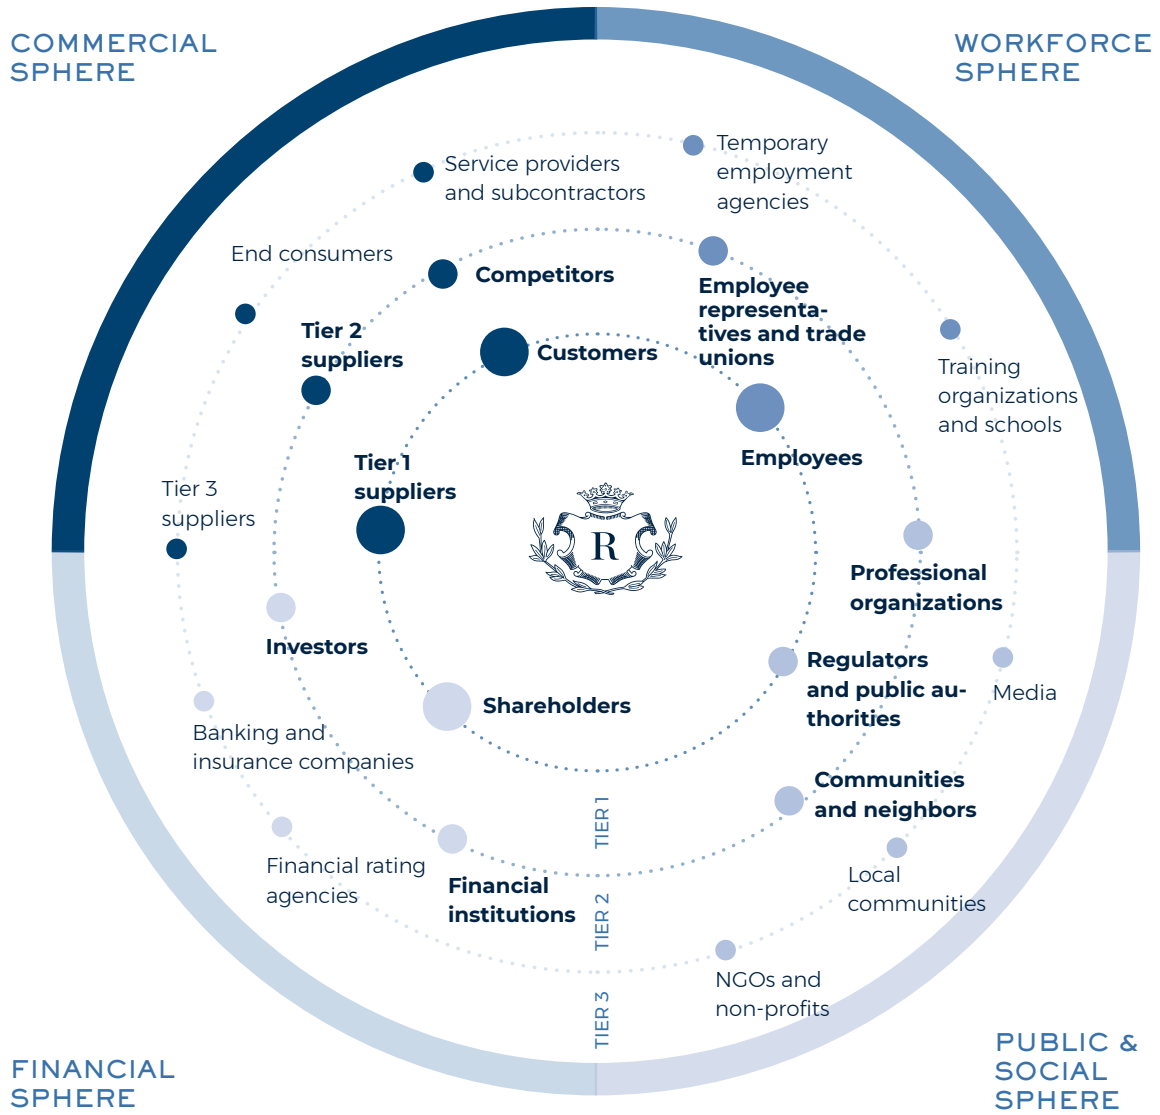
COMMERCIAL SPHERE

WORKFORCE SPHERE

Service providers and subcontractors

Temporary employment agencies

End consumers

Competitors

Employee representatives and trade unions

Tier 2 suppliers

Customers

Training organizations and schools

Tier 1 suppliers

Employees

Tier 3 suppliers

R

Professional organizations

Investors

Regulators and public authorities

Media

Shareholders

Banking and insurance companies

Communities and neighbors

TIER 1

Financial rating agencies

Local communities

Financial institutions

TIER 2

NGOs and non-profits

TIER 3

FINANCIAL SPHERE

PUBLIC & SOCIAL SPHERE